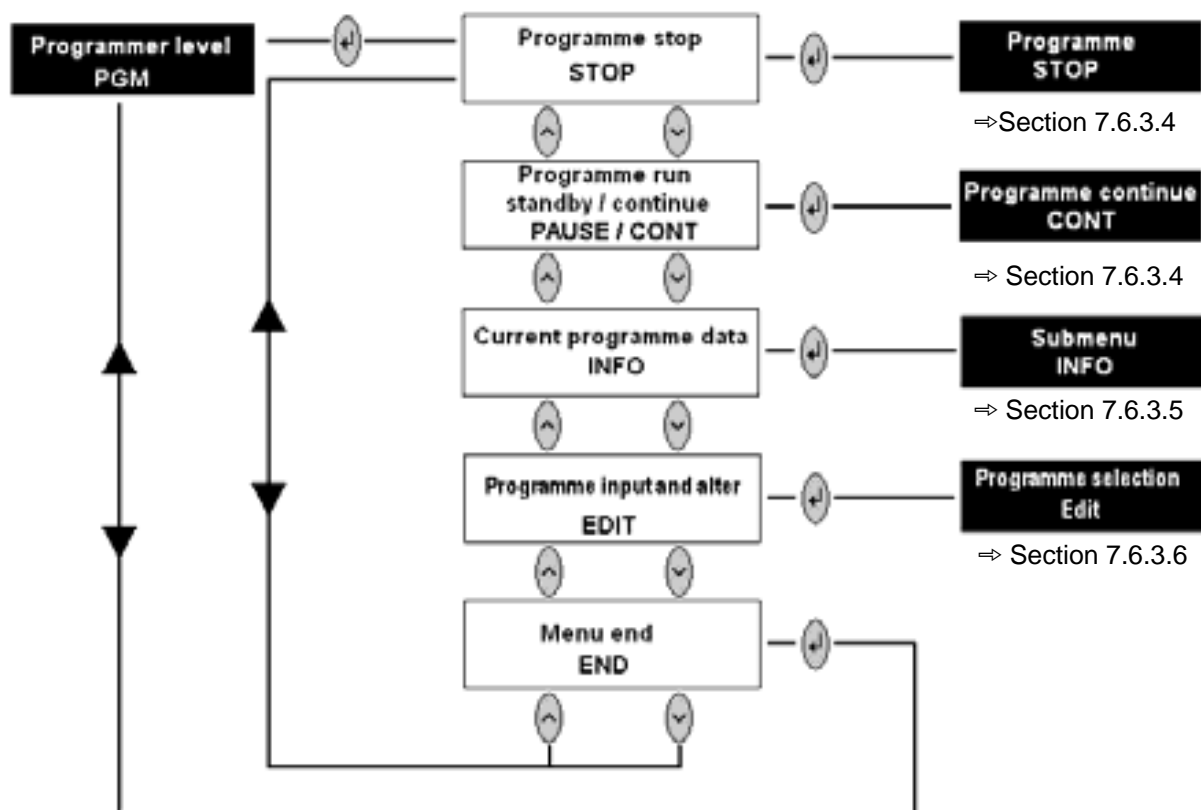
Programmer level
PGM

Programme stop
STOP

Programme
STOP

⇨Section 7.6.3.4

Programme run
standby / continue
PAUSE / CONT

Programme continue
CONT

⇨ Section 7.6.3.4

Current programme data
INFO

Submenu
INFO

⇨ Section 7.6.3.5

Programme input and alter
EDIT

Programme selection
Edit

⇨ Section 7.6.3.6

Menu end
END